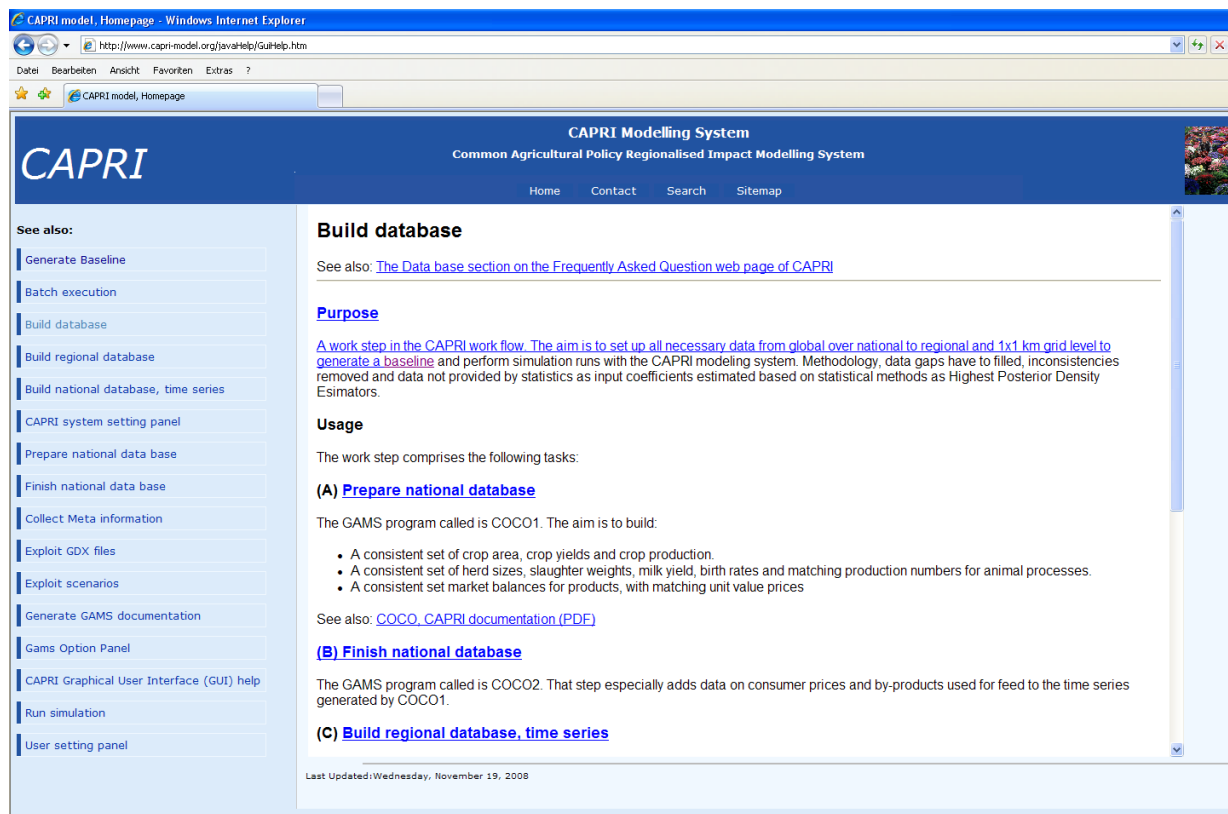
CAPRI model, Homepage - Windows Internet Explorer

http://www.capri-model.org/javaHelp/GuiHelp.htm

Datei Bearbeiten Ansicht Favoriten Extras ?

CAPRI model, Homepage

CAPRI

CAPRI Modelling System
Common Agricultural Policy Regionalised Impact Modelling System

Home Contact Search Sitemap

See also:

Generate Baseline
Batch execution
Build database
Build regional database
Build national database, time series
CAPRI system setting panel
Prepare national data base
Finish national data base
Collect Meta information
Exploit GDX files
Exploit scenarios
Generate GAMS documentation
Gams Option Panel
CAPRI Graphical User Interface (GUI) help
Run simulation
User setting panel

Build database

See also: The Data base section on the Frequently Asked Question web page of CAPRI

Purpose

A work step in the CAPRI work flow. The aim is to set up all necessary data from global over national to regional and 1x1 km grid level to generate a baseline and perform simulation runs with the CAPRI modeling system. Methodology, data gaps have to filled, inconsistencies removed and data not provided by statistics as input coefficients estimated based on statistical methods as Highest Posterior Density Esimators.

Usage

The work step comprises the following tasks:

(A) Prepare national database

The GAMS program called is COCO1. The aim is to build:

- A consistent set of crop area, crop yields and crop production.
- A consistent set of herd sizes, slaughter weights, milk yield, birth rates and matching production numbers for animal processes.
- A consistent set market balances for products, with matching unit value prices

See also: COCO, CAPRI documentation (PDF)

(B) Finish national database

The GAMS program called is COCO2. That step especially adds data on consumer prices and by-products used for feed to the time series generated by COCO1.

(C) Build regional database, time series

Last Updated:Wednesday, November 19, 2008